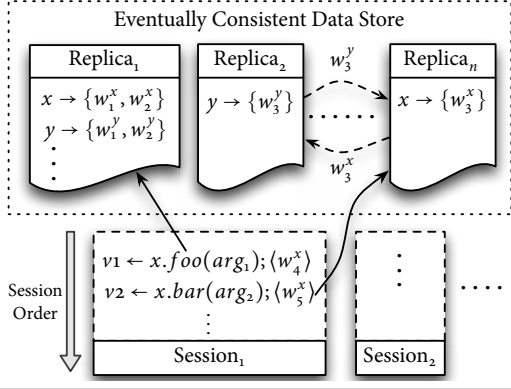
Eventually Consistent Data Store

Replica$_1$

$x \rightarrow \{w_1^x, w_2^x\}$

$y \rightarrow \{w_1^y, w_2^y\}$

$\vdots$

Replica$_2$

$y \rightarrow \{w_3^y\}$

$w_3^y$

$\cdots\cdots$

$w_3^x$

Replica$_n$

$x \rightarrow \{w_3^x\}$

Session Order

$v1 \leftarrow x.foo(arg_1); \langle w_4^x \rangle$

$v2 \leftarrow x.bar(arg_2); \langle w_5^x \rangle$

$\vdots$

Session$_1$

$\vdots$

Session$_2$

$\cdots$